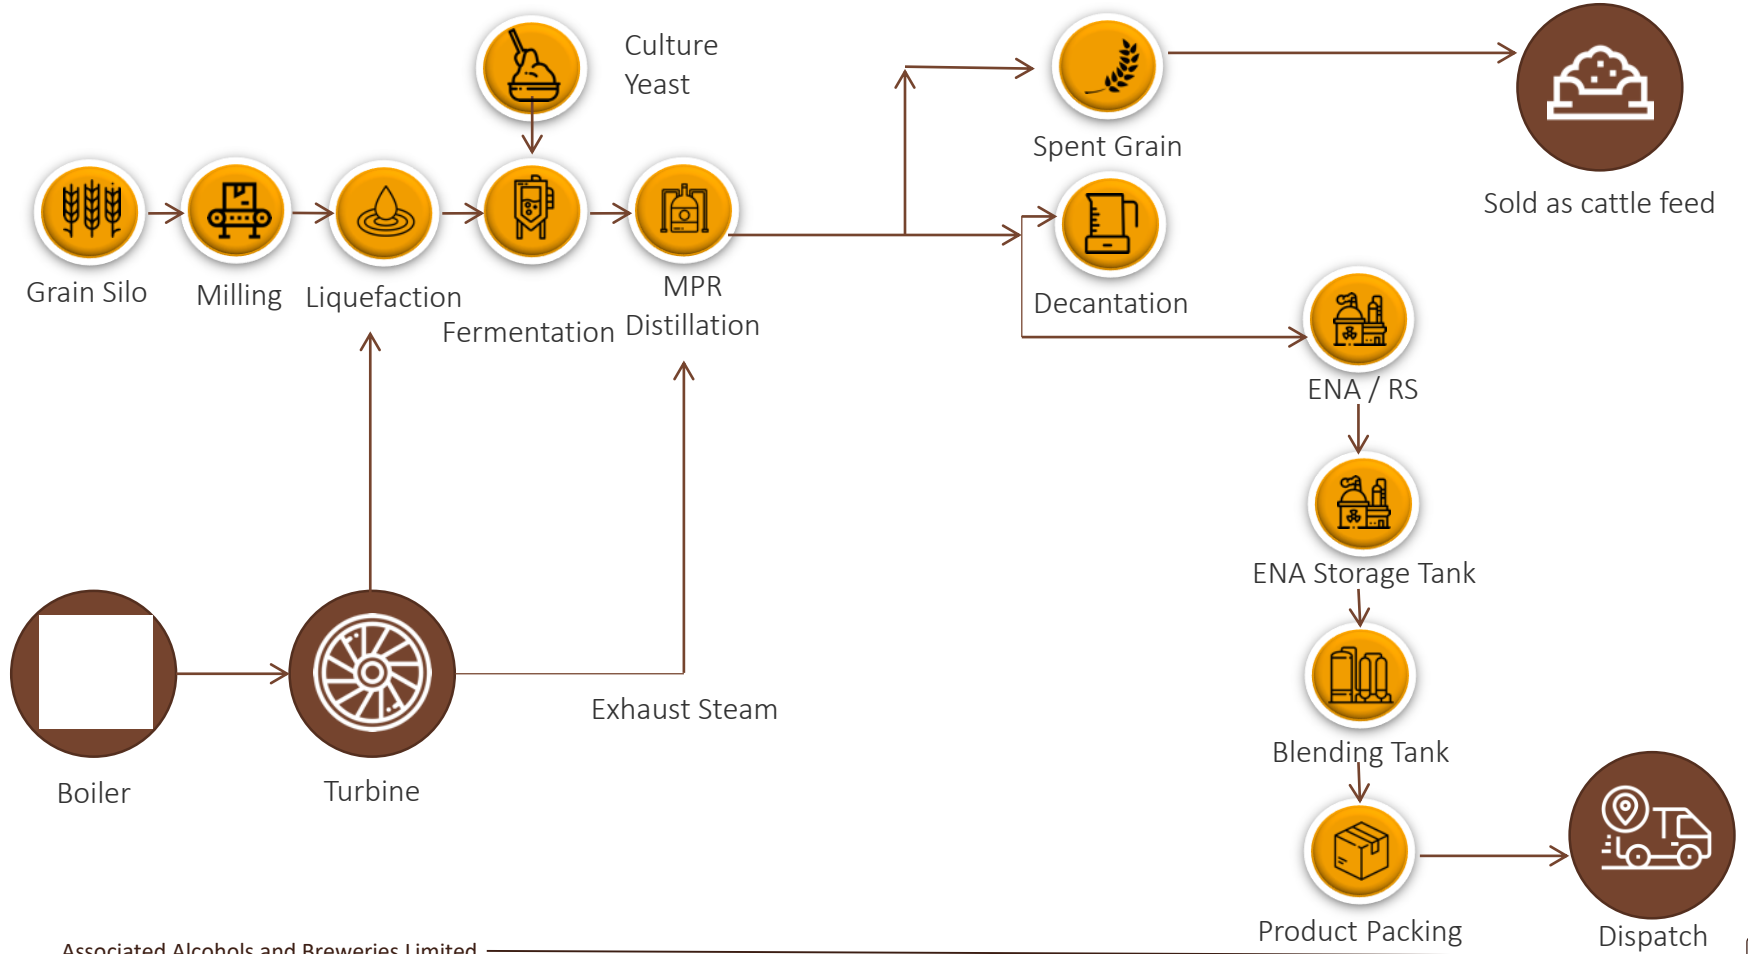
Culture Yeast

Spent Grain

Sold as cattle feed

Grain Silo

Milling

Liquefaction

Fermentation

MPR Distillation

Decantation

ENA / RS

ENA Storage Tank

Blending Tank

Product Packing

Dispatch

Boiler

Turbine

Exhaust Steam

Associated Alcohols and Breweries Limited